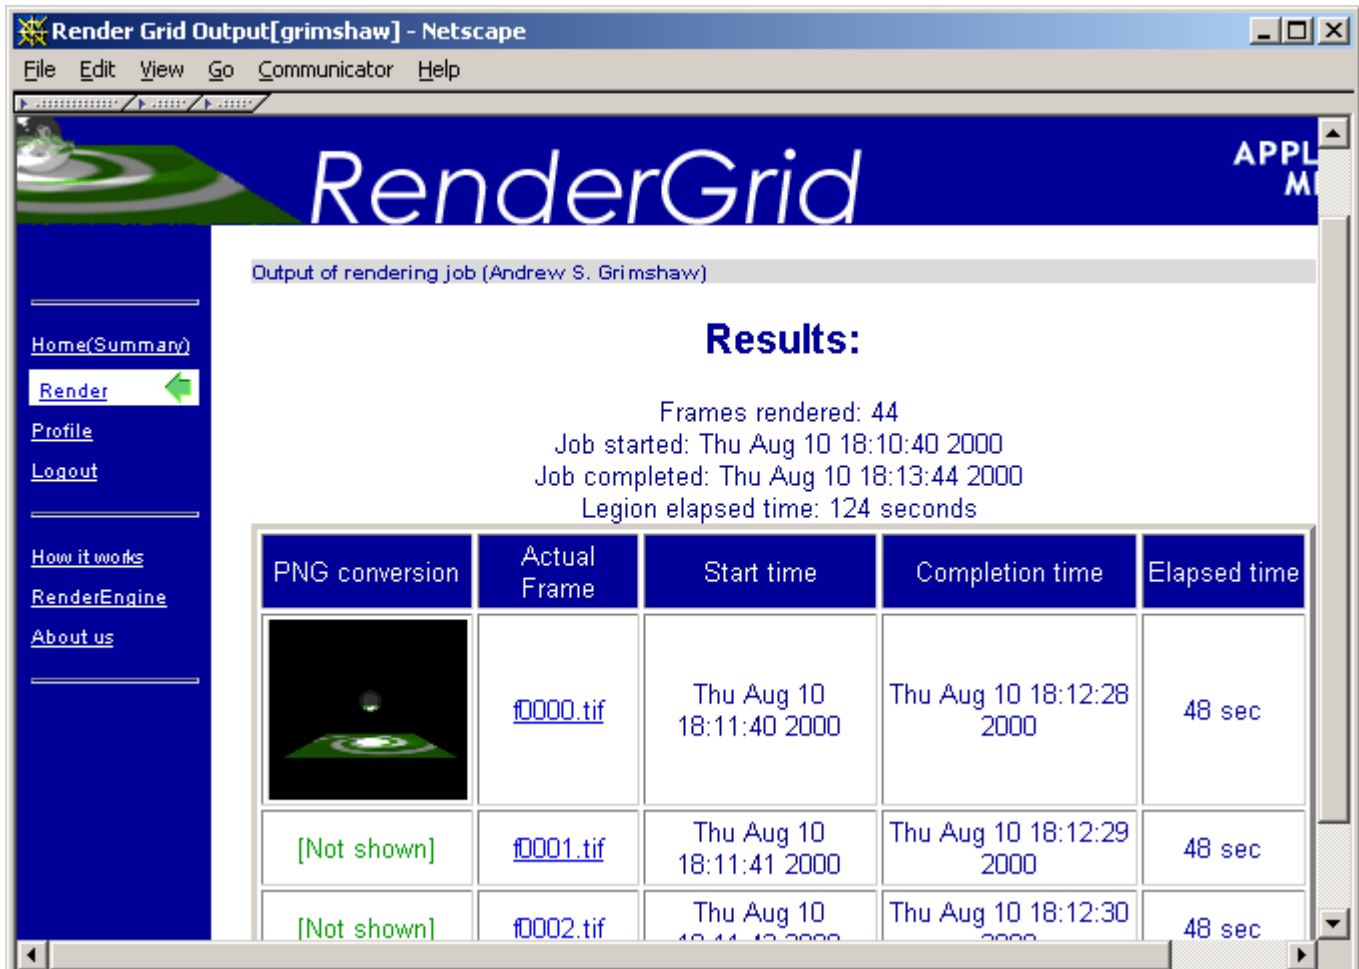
Render Grid Output[grimshaw] - Netscape

File Edit View Go Communicator Help

RenderGrid

APPL
M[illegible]

Output of rendering job (Andrew S. Grimshaw)

Home(Summary)
Render
Profile
Logout

How it works
RenderEngine
About us

Results:

Frames rendered: 44
Job started: Thu Aug 10 18:10:40 2000
Job completed: Thu Aug 10 18:13:44 2000
Legion elapsed time: 124 seconds

| PNG conversion | Actual Frame | Start time | Completion time | Elapsed time |
|---|---|---|---|---|
| | f0000.tif | Thu Aug 10 18:11:40 2000 | Thu Aug 10 18:12:28 2000 | 48 sec |
| [Not shown] | f0001.tif | Thu Aug 10 18:11:41 2000 | Thu Aug 10 18:12:29 2000 | 48 sec |
| [Not shown] | f0002.tif | Thu Aug 10 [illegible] | Thu Aug 10 18:12:30 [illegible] | 48 sec |